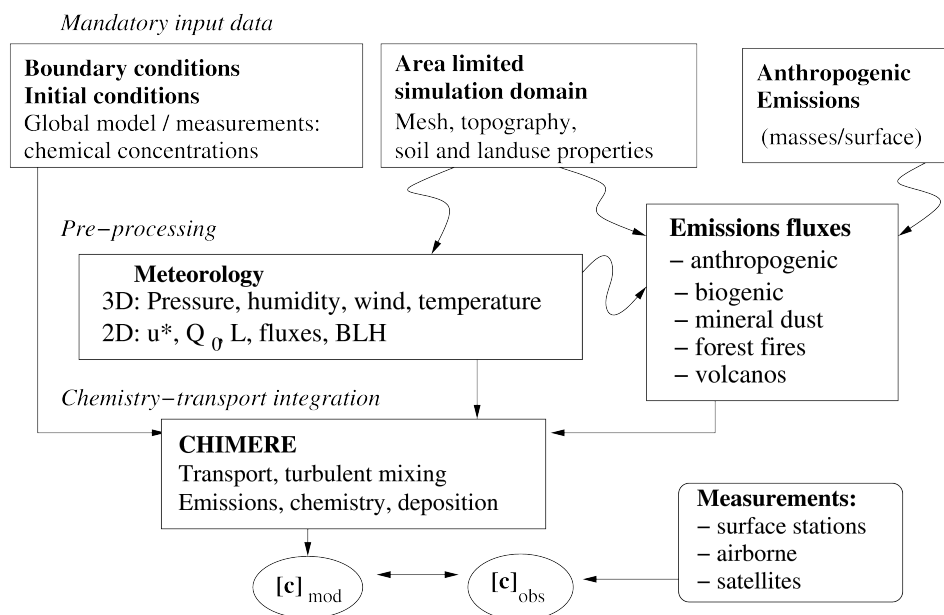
Mandatory input data

**Boundary conditions**
**Initial conditions**
Global model / measurements: chemical concentrations

**Area limited simulation domain**
Mesh, topography, soil and landuse properties

**Anthropogenic Emissions**
(masses/surface)

Pre−processing

**Meteorology**
3D: Pressure, humidity, wind, temperature
2D: u*, $Q_0$, L, fluxes, BLH

**Emissions fluxes**
– anthropogenic
– biogenic
– mineral dust
– forest fires
– volcanos

Chemistry−transport integration

**CHIMERE**
Transport, turbulent mixing
Emissions, chemistry, deposition

**Measurements:**
– surface stations
– airborne
– satellites

$[\mathbf{c}]_{mod}$

$[\mathbf{c}]_{obs}$